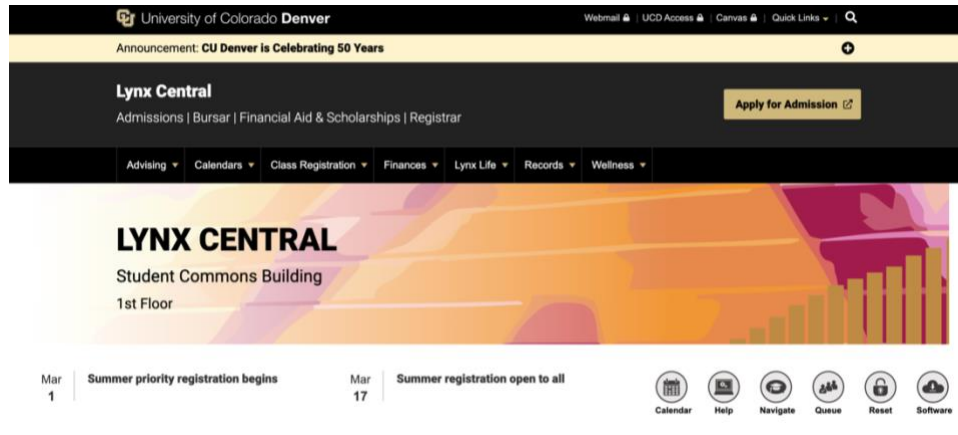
University of Colorado Denver

Webmail | UCD Access | Canvas | Quick Links

Announcement: CU Denver is Celebrating 50 Years

Lynx Central

Admissions | Bursar | Financial Aid & Scholarships | Registrar

Apply for Admission

Advising | Calendars | Class Registration | Finances | Lynx Life | Records | Wellness

LYNX CENTRAL

Student Commons Building

1st Floor

Mar 1 Summer priority registration begins

Mar 17 Summer registration open to all

Calendar | Help | Navigate | Queue | Reset | Software